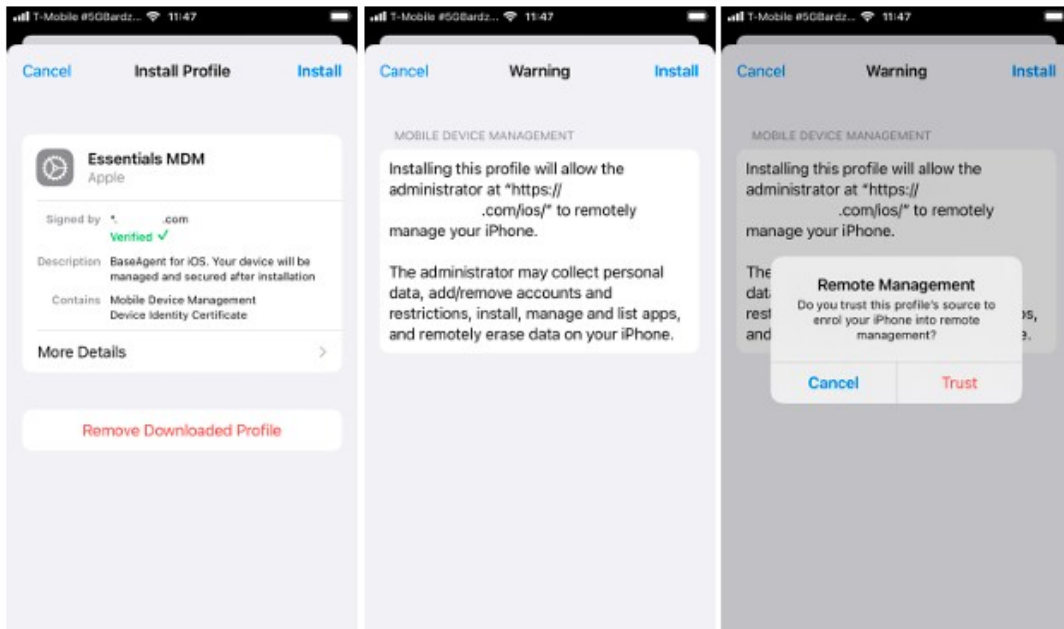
T-Mobile #5GBardz... 11:47

Cancel Install Profile Install

Essentials MDM
Apple

Signed by *. .com
Verified ✓

Description BaseAgent for iOS. Your device will be managed and secured after installation

Contains Mobile Device Management
Device Identity Certificate

More Details

Remove Downloaded Profile

T-Mobile #5GBardz... 11:47

Cancel Warning Install

MOBILE DEVICE MANAGEMENT

Installing this profile will allow the administrator at "https:// .com/ios/" to remotely manage your iPhone.

The administrator may collect personal data, add/remove accounts and restrictions, install, manage and list apps, and remotely erase data on your iPhone.

T-Mobile #5GBardz... 11:47

Cancel Warning Install

MOBILE DEVICE MANAGEMENT

Installing this profile will allow the administrator at "https:// .com/ios/" to remotely manage your iPhone.

The
data
rest
and

Remote Management
Do you trust this profile's source to enrol your iPhone into remote management?

Cancel Trust